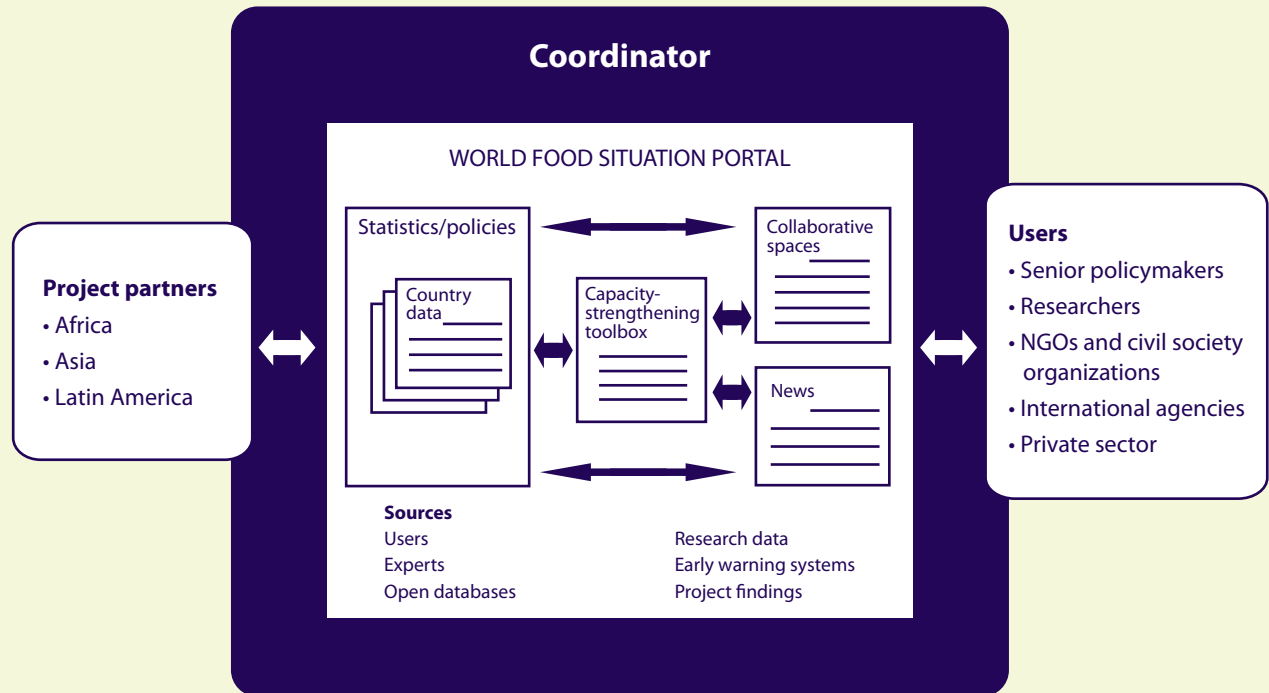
Coordinator

Project partners
• Africa
• Asia
• Latin America

WORLD FOOD SITUATION PORTAL

Statistics/policies

Country data

Capacity-strengthening toolbox

Collaborative spaces

News

Sources
Users
Experts
Open databases

Research data
Early warning systems
Project findings

Users
• Senior policymakers
• Researchers
• NGOs and civil society organizations
• International agencies
• Private sector